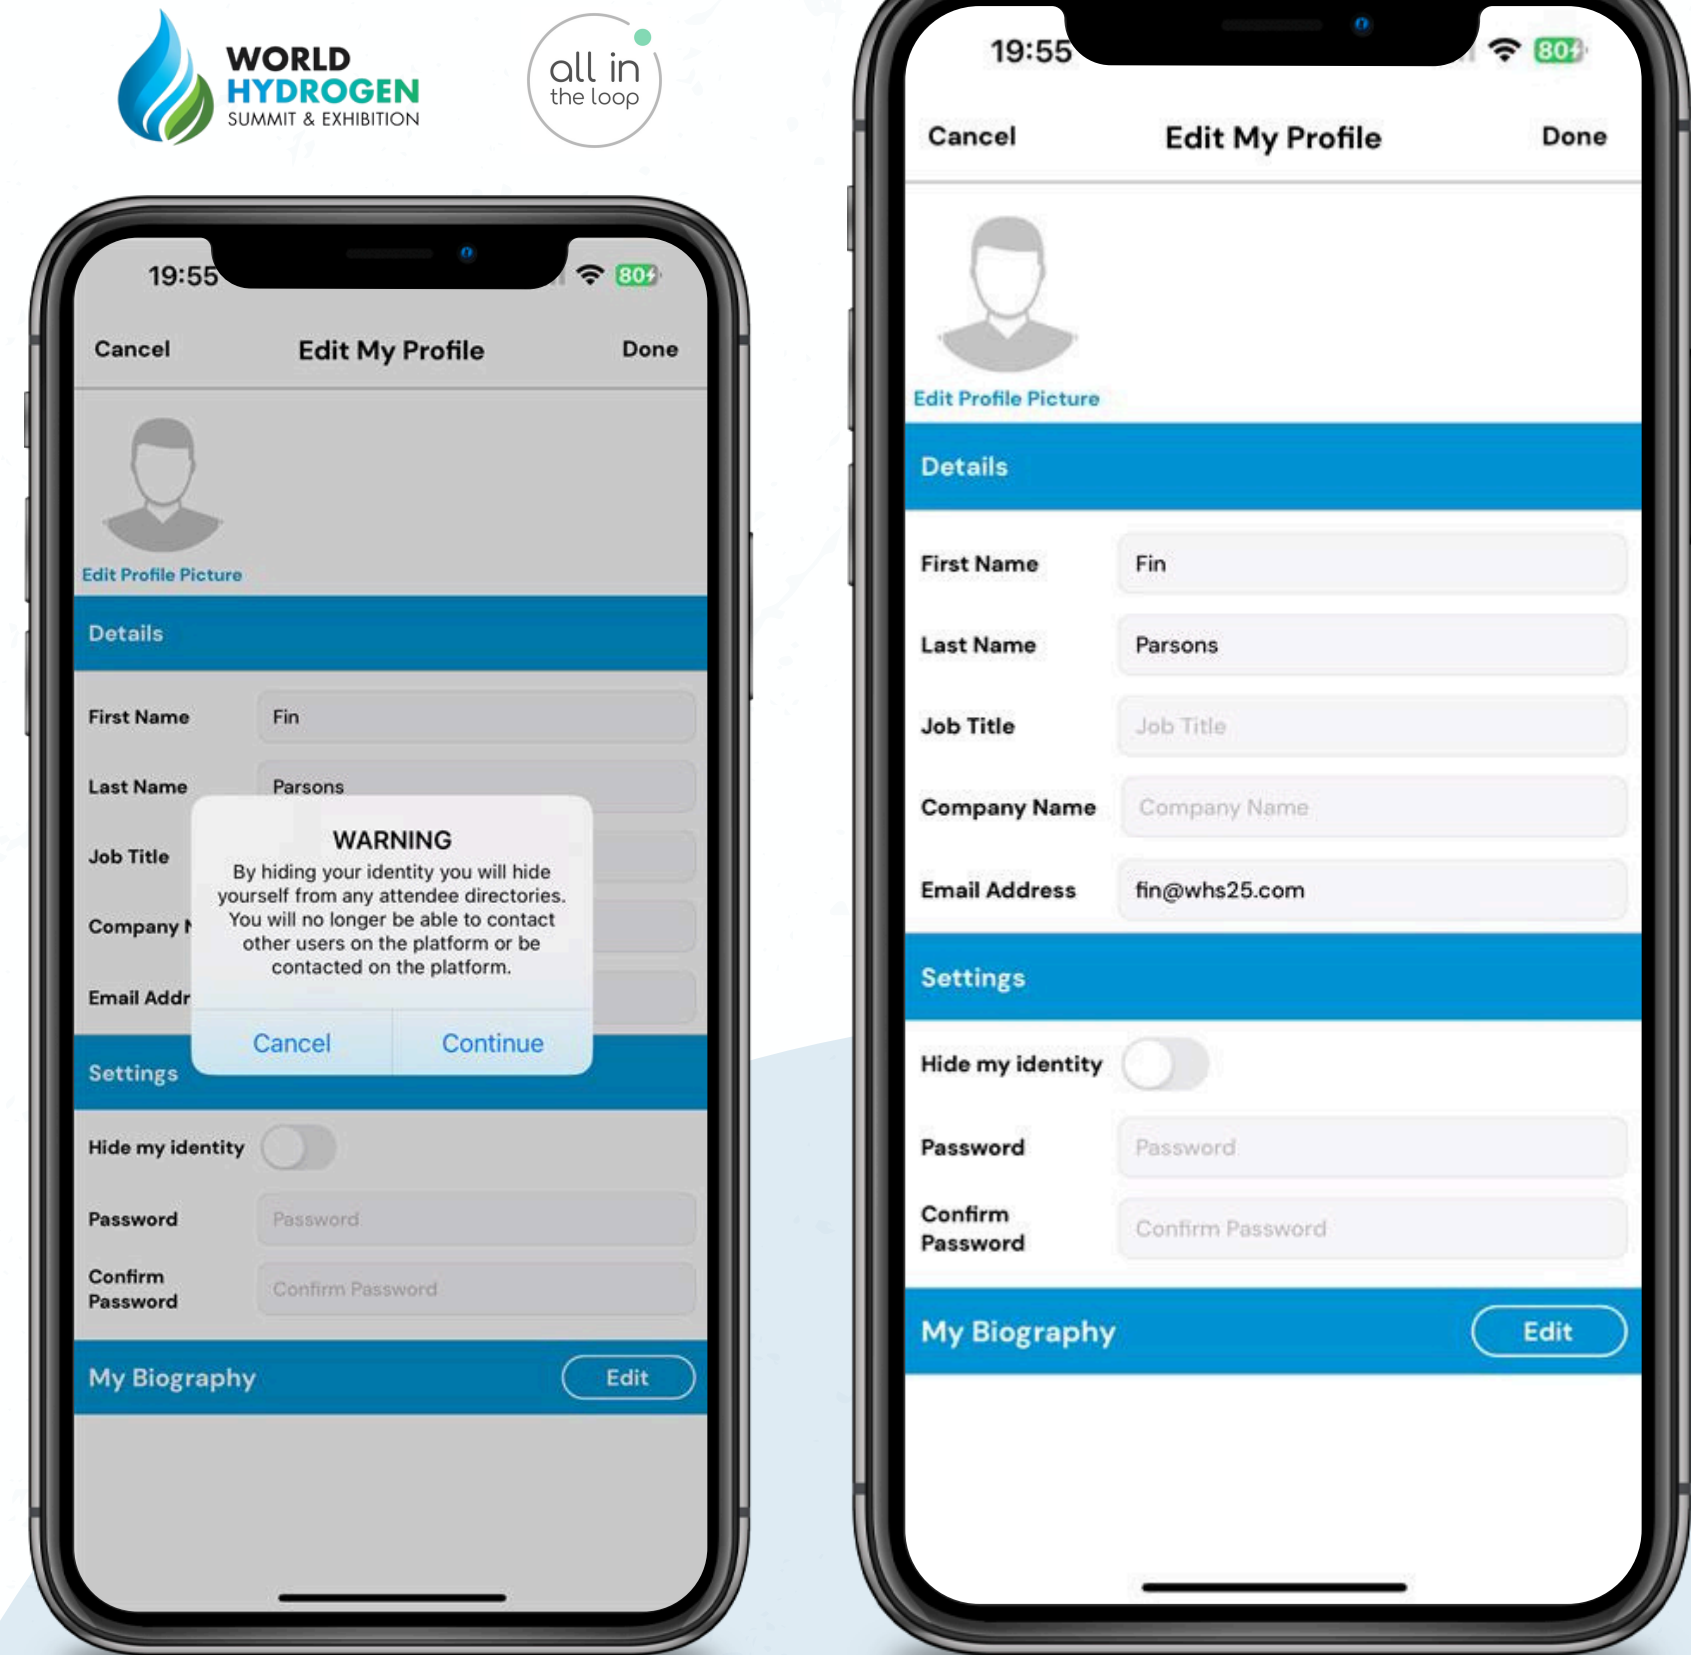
WORLD HYDROGEN SUMMIT & EXHIBITION

all in the loop

19:55 80

Cancel Edit My Profile Done

Edit Profile Picture

Details

First Name Fin

Last Name Parsons

Job Title

Company N

Email Addr

WARNING

By hiding your identity you will hide yourself from any attendee directories. You will no longer be able to contact other users on the platform or be contacted on the platform.

Cancel Continue

Settings

Hide my identity

Password Password

Confirm Password Confirm Password

My Biography Edit

19:55 80

Cancel Edit My Profile Done

Edit Profile Picture

Details

First Name Fin

Last Name Parsons

Job Title Job Title

Company Name Company Name

Email Address fin@whs25.com

Settings

Hide my identity

Password Password

Confirm Password Confirm Password

My Biography Edit